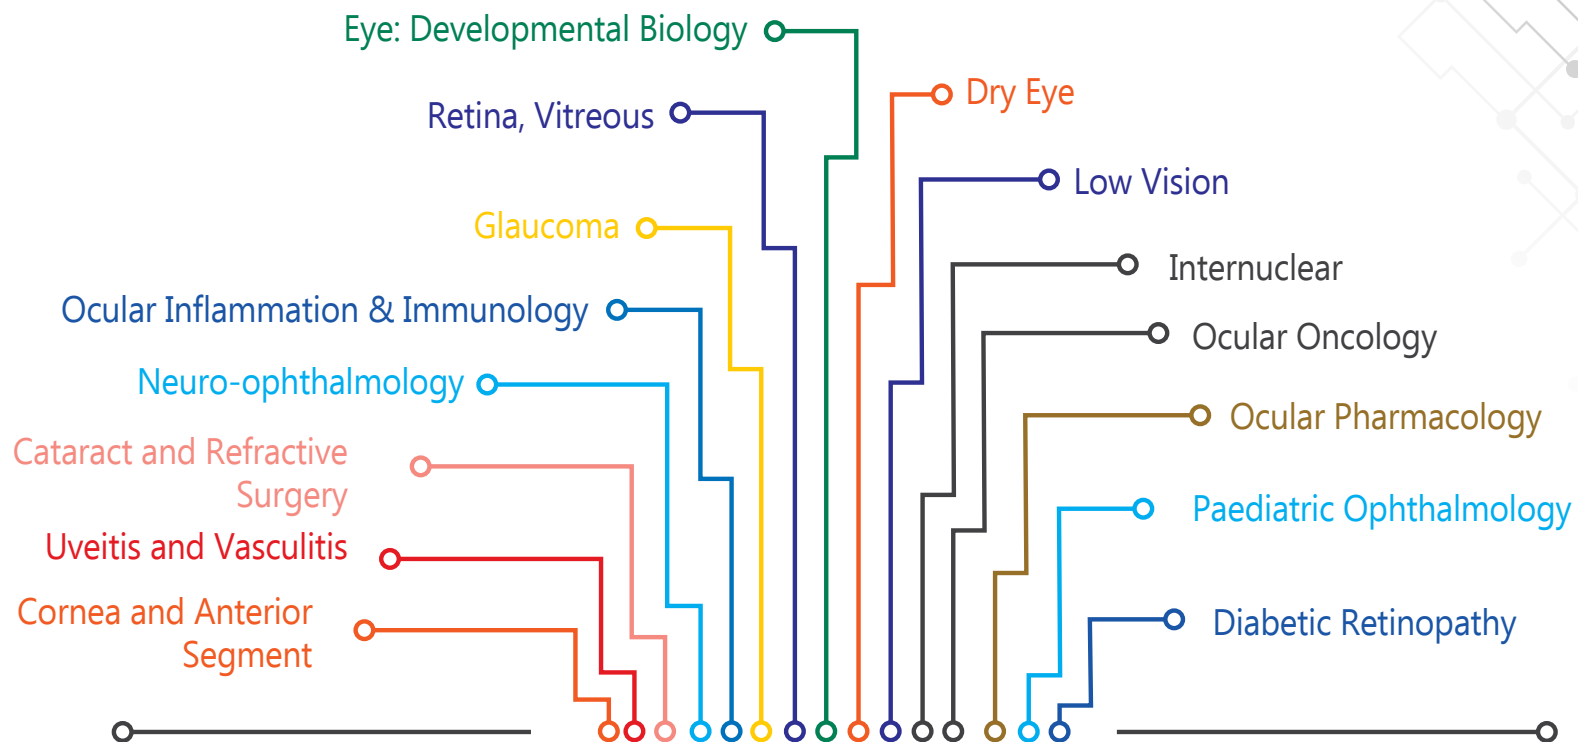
Eye: Developmental Biology

Dry Eye

Retina, Vitreous

Low Vision

Glaucoma

Internuclear

Ocular Inflammation & Immunology

Ocular Oncology

Neuro-ophthalmology

Ocular Pharmacology

Cataract and Refractive Surgery

Paediatric Ophthalmology

Uveitis and Vasculitis

Diabetic Retinopathy

Cornea and Anterior Segment